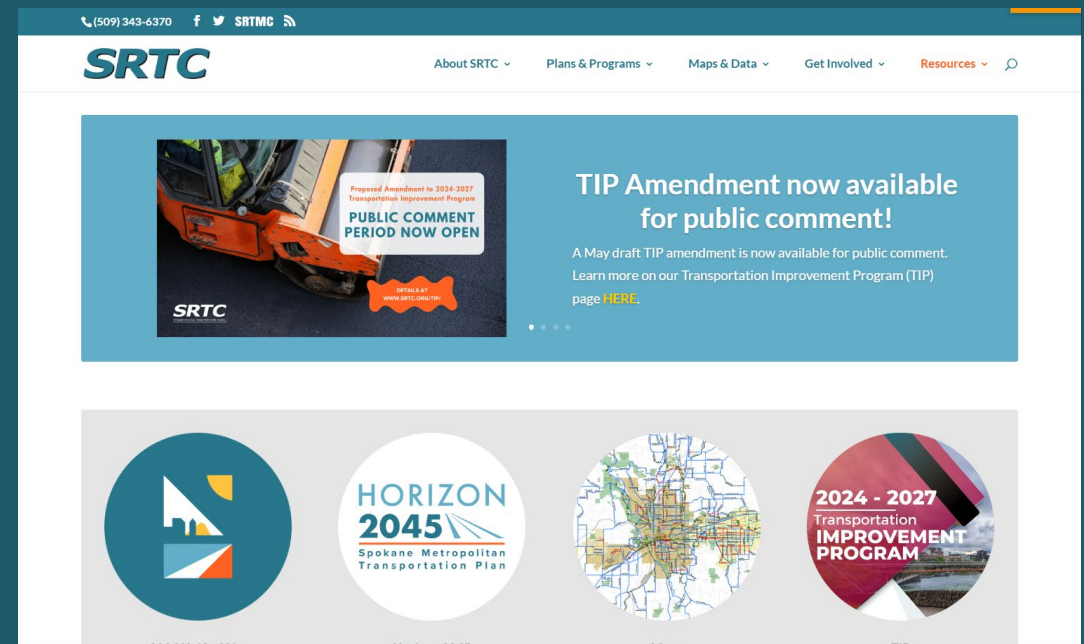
(509) 343-6370 SRTMC

SRTC

About SRTC Plans & Programs Maps & Data Get Involved Resources

Proposed Amendment to 2024-2027 Transportation Improvement Program

PUBLIC COMMENT PERIOD NOW OPEN

DETAILS AT WWW.SRTC.ORG/TIP/

SRTC

TIP Amendment now available for public comment!

A May draft TIP amendment is now available for public comment. Learn more on our Transportation Improvement Program (TIP) page HERE.

HORIZON 2045 Spokane Metropolitan Transportation Plan

2024 - 2027 Transportation IMPROVEMENT PROGRAM